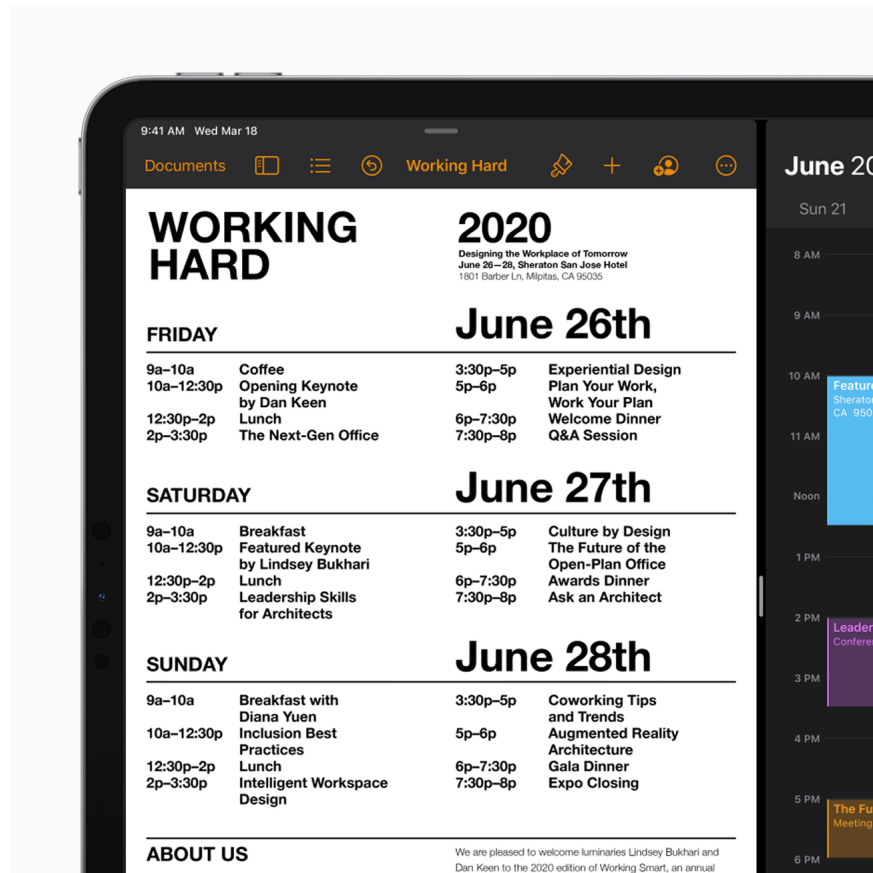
9:41 AM Wed Mar 18

Documents Working Hard

WORKING HARD

2020
Designing the Workplace of Tomorrow
June 26–28, Sheraton San Jose Hotel
1801 Barber Ln, Milpitas, CA 95035

FRIDAY June 26th

| | | | |
|---|---|---|---|
| 9a–10a | Coffee | 3:30p–5p | Experiential Design |
| 10a–12:30p | Opening Keynote by Dan Keen | 5p–6p | Plan Your Work, Work Your Plan |
| 12:30p–2p | Lunch | 6p–7:30p | Welcome Dinner |
| 2p–3:30p | The Next-Gen Office | 7:30p–8p | Q&A Session |

SATURDAY June 27th

| | | | |
|---|---|---|---|
| 9a–10a | Breakfast | 3:30p–5p | Culture by Design |
| 10a–12:30p | Featured Keynote by Lindsey Bukhari | 5p–6p | The Future of the Open-Plan Office |
| 12:30p–2p | Lunch | 6p–7:30p | Awards Dinner |
| 2p–3:30p | Leadership Skills for Architects | 7:30p–8p | Ask an Architect |

SUNDAY June 28th

| | | | |
|---|---|---|---|
| 9a–10a | Breakfast with Diana Yuen | 3:30p–5p | Coworking Tips and Trends |
| 10a–12:30p | Inclusion Best Practices | 5p–6p | Augmented Reality Architecture |
| 12:30p–2p | Lunch | 6p–7:30p | Gala Dinner |
| 2p–3:30p | Intelligent Workspace Design | 7:30p–8p | Expo Closing |

ABOUT US

We are pleased to welcome luminaries Lindsey Bukhari and Dan Keen to the 2020 edition of Working Smart, an annual

June 20
Sun 21
8 AM
9 AM
10 AM
Feature
Sherato
CA 950
11 AM
Noon
1 PM
2 PM
Leader
Confere
3 PM
4 PM
5 PM
The Fu
Meeting
6 PM